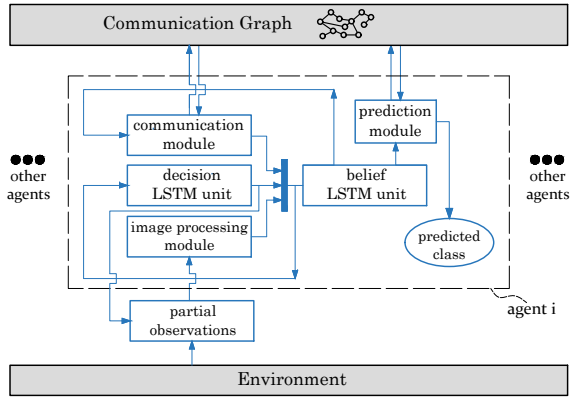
Communication Graph

communication module

decision LSTM unit

image processing module

prediction module

belief LSTM unit

predicted class

●●● other agents

●●● other agents

partial observations

agent i

Environment